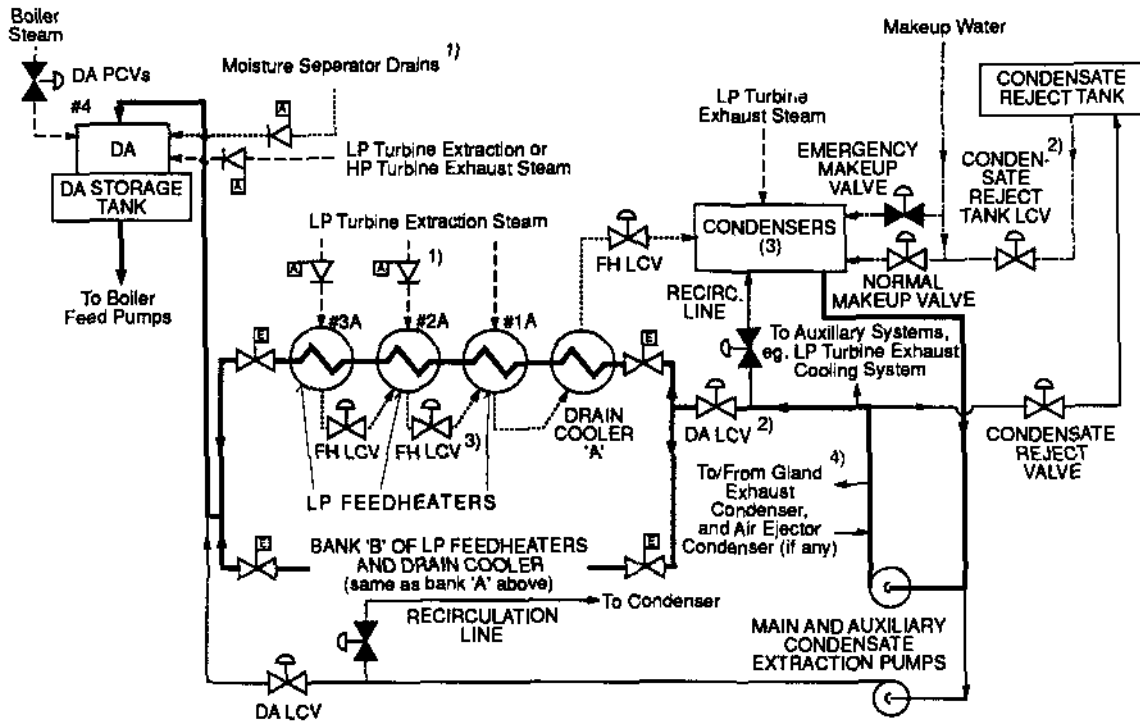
Boiler Steam

DA PCVs

Moisture Seperator Drains $^{1)}$

#4

DA

A

LP Turbine Extraction or HP Turbine Exhaust Steam

A

DA STORAGE TANK

To Boiler Feed Pumps

LP Turbine Extraction Steam

A

A $^{1)}$

#3A

#2A

#1A

E

E

FH LCV

FH LCV

FH LCV $^{3)}$

DRAIN COOLER 'A'

LP FEEDHEATERS

LP Turbine Exhaust Steam

CONDENSERS (3)

FH LCV

RECIRC. LINE

Makeup Water

EMERGENCY MAKEUP VALVE

NORMAL MAKEUP VALVE

CONDENSATE REJECT TANK

CONDENSATE REJECT TANK LCV $^{2)}$

To Auxillary Systems, eg. LP Turbine Exhaust Cooling System

DA LCV $^{2)}$

To/From Gland Exhaust Condenser, and Air Ejector Condenser (if any) $^{4)}$

CONDENSATE REJECT VALVE

E

E

BANK 'B' OF LP FEEDHEATERS AND DRAIN COOLER (same as bank 'A' above)

RECIRCULATION LINE

To Condenser

MAIN AND AUXILIARY CONDENSATE EXTRACTION PUMPS

DA LCV